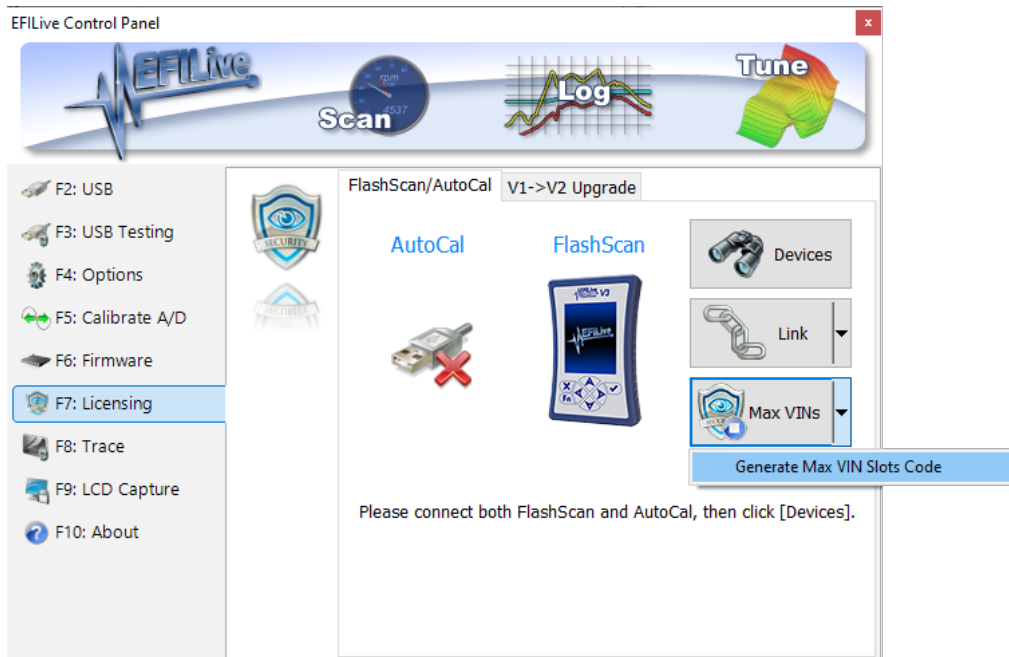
EFILive Control Panel

×

EFILive

Scan

rpm

4537

Log

Tune

F2: USB

F3: USB Testing

F4: Options

F5: Calibrate A/D

F6: Firmware

F7: Licensing

F8: Trace

F9: LCD Capture

F10: About

SECURITY

FlashScan/AutoCal

V1->V2 Upgrade

AutoCal

FlashScan

Devices

Link

Max VINs

Generate Max VIN Slots Code

Please connect both FlashScan and AutoCal, then click [Devices].